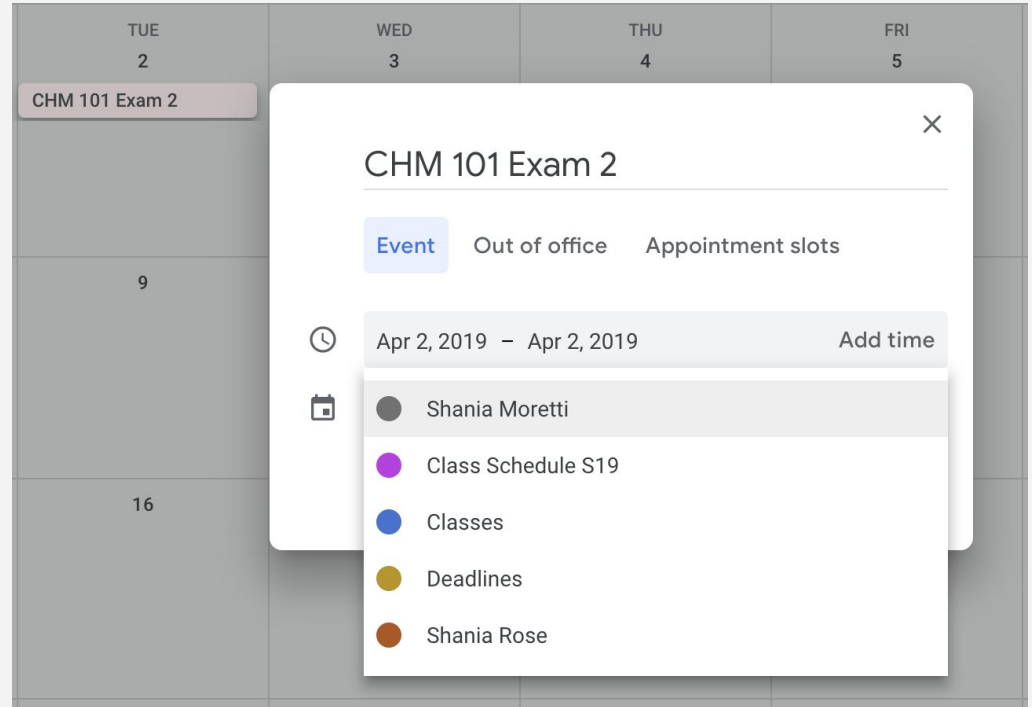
TUE
2

WED
3

THU
4

FRI
5

CHM 101 Exam 2

9

16

CHM 101 Exam 2

Event Out of office Appointment slots

Apr 2, 2019 – Apr 2, 2019 Add time

Shania Moretti

Class Schedule S19

Classes

Deadlines

Shania Rose